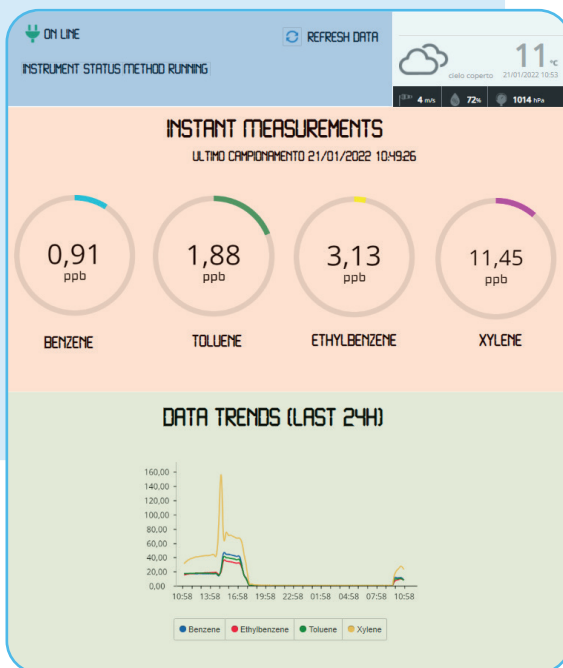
ON LINE

REFRESH DATA

INSTRUMENT STATUS METHOD RUNNING

11 °C
cielo coperto 21/01/2022 10:53

4 m/s 72% 1014 hPa

INSTANT MEASUREMENTS

ULTIMO CAMPIONAMENTO 21/01/2022 10:49:26

0,91 ppb
BENZENE

1,88 ppb
TOLUENE

3,13 ppb
ETHYLBENZENE

11,45 ppb
XYLENE

DATA TRENDS (LAST 24H)

160,00
140,00
120,00
100,00
80,00
60,00
40,00
20,00
0,00

10:58 13:58 16:58 19:58 22:58 01:58 04:58 07:58 10:58

Benzene Ethylbenzene Toluene Xylene